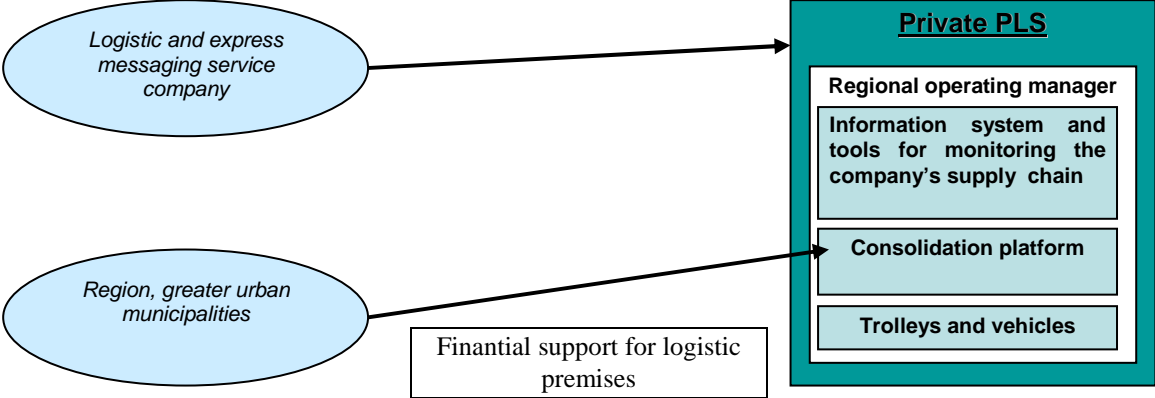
Logistic and express messaging service company

Region, greater urban municipalities

Finantial support for logistic premises

Private PLS

Regional operating manager

Information system and tools for monitoring the company's supply chain

Consolidation platform

Trolleys and vehicles